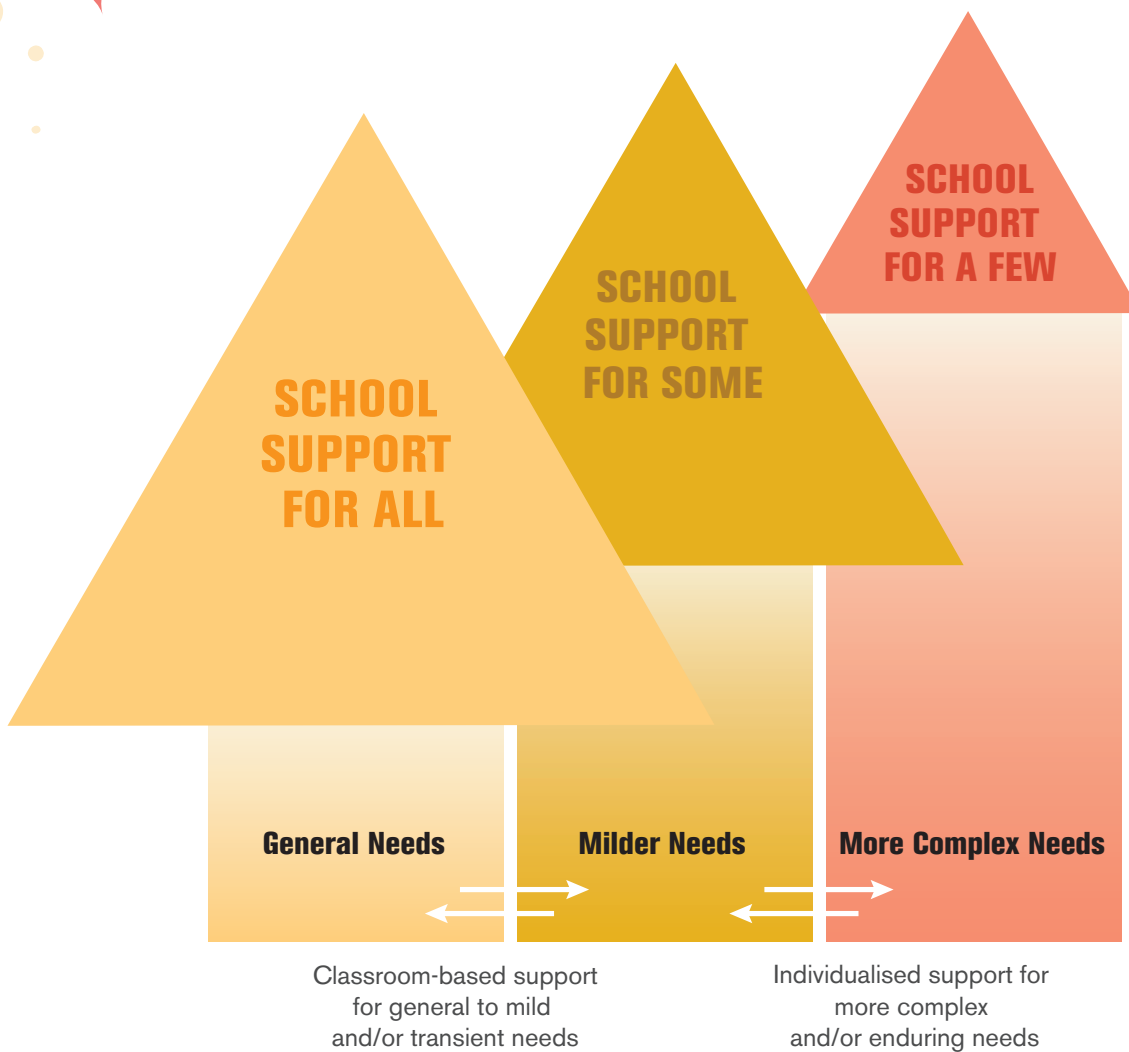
SCHOOL SUPPORT FOR A FEW

SCHOOL SUPPORT FOR SOME

SCHOOL SUPPORT FOR ALL

General Needs

Milder Needs

More Complex Needs

Classroom-based support for general to mild and/or transient needs

Individualised support for more complex and/or enduring needs